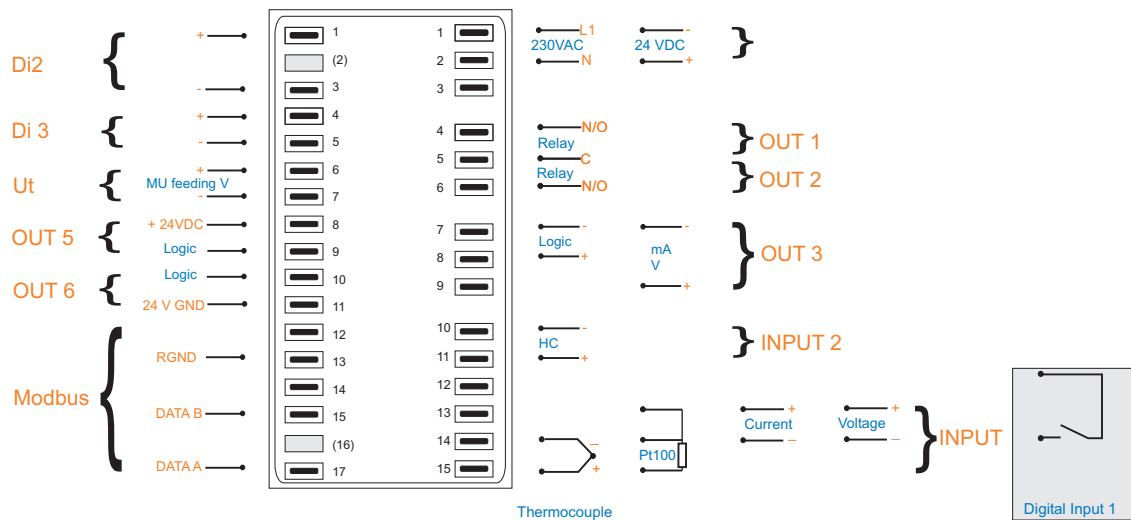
Di2
+
-
Di 3
+
-
Ut
+
MU feeding V
-
OUT 5
+ 24VDC
Logic
OUT 6
Logic
24 V GND
Modbus
RGND
DATA B
DATA A

1
(2)
3
4
5
6
7
8
9
10
11
12
13
14
15
(16)
17

1
2
3
4
5
6
7
8
9
10
11
12
13
14
15

L1
230VAC
N
24 VDC
-
+
N/O
Relay
C
Relay
N/O
OUT 1
OUT 2
Logic
-
+
mA
V
-
+
OUT 3
-
HC
+
INPUT 2
Thermocouple
-
+
Pt100
Current
+
-
Voltage
+
-
INPUT
Digital Input 1